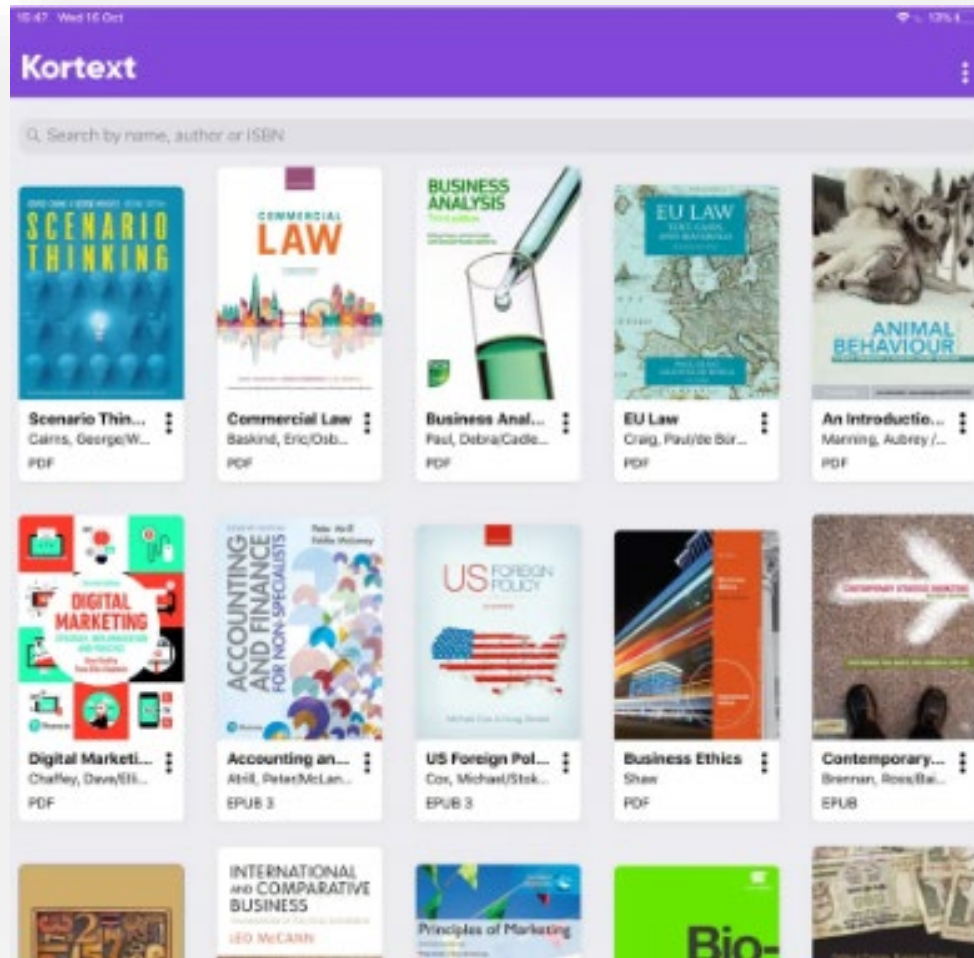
10:47 Wed 16 Oct

Kortext

Search by name, author or ISBN

SCENARIO THINKING

Scenario Thin...
Cairns, George/W...
PDF

COMMERCIAL LAW

Commercial Law
Baskind, Eric/Osb...
PDF

BUSINESS ANALYSIS

Business Anal...
Paul, Debra/Cadle...
PDF

EU LAW

EU Law
Craig, Paul/de Búr...
PDF

ANIMAL BEHAVIOUR

An Introductio...
Manning, Aubrey /...
PDF

DIGITAL MARKETING

Digital Marketi...
Chaffey, Dave/Elli...
PDF

ACCOUNTING AND FINANCE FOR NON-SPECIALISTS

Peter Atrill
Eddie McLaney

Accounting an...
Atrill, Peter/McLan...
EPUB 3

US FOREIGN POLICY

US Foreign Pol...
Cox, Michael/Stok...
EPUB 3

Business Ethics
Shaw
PDF

CONTEMPORARY STRATEGIC MARKETING

Contemporary...
Brennan, Ross/Bai...
EPUB

INTERNATIONAL AND COMPARATIVE BUSINESS
LEO McCANN

Principles of Marketing

Bio-